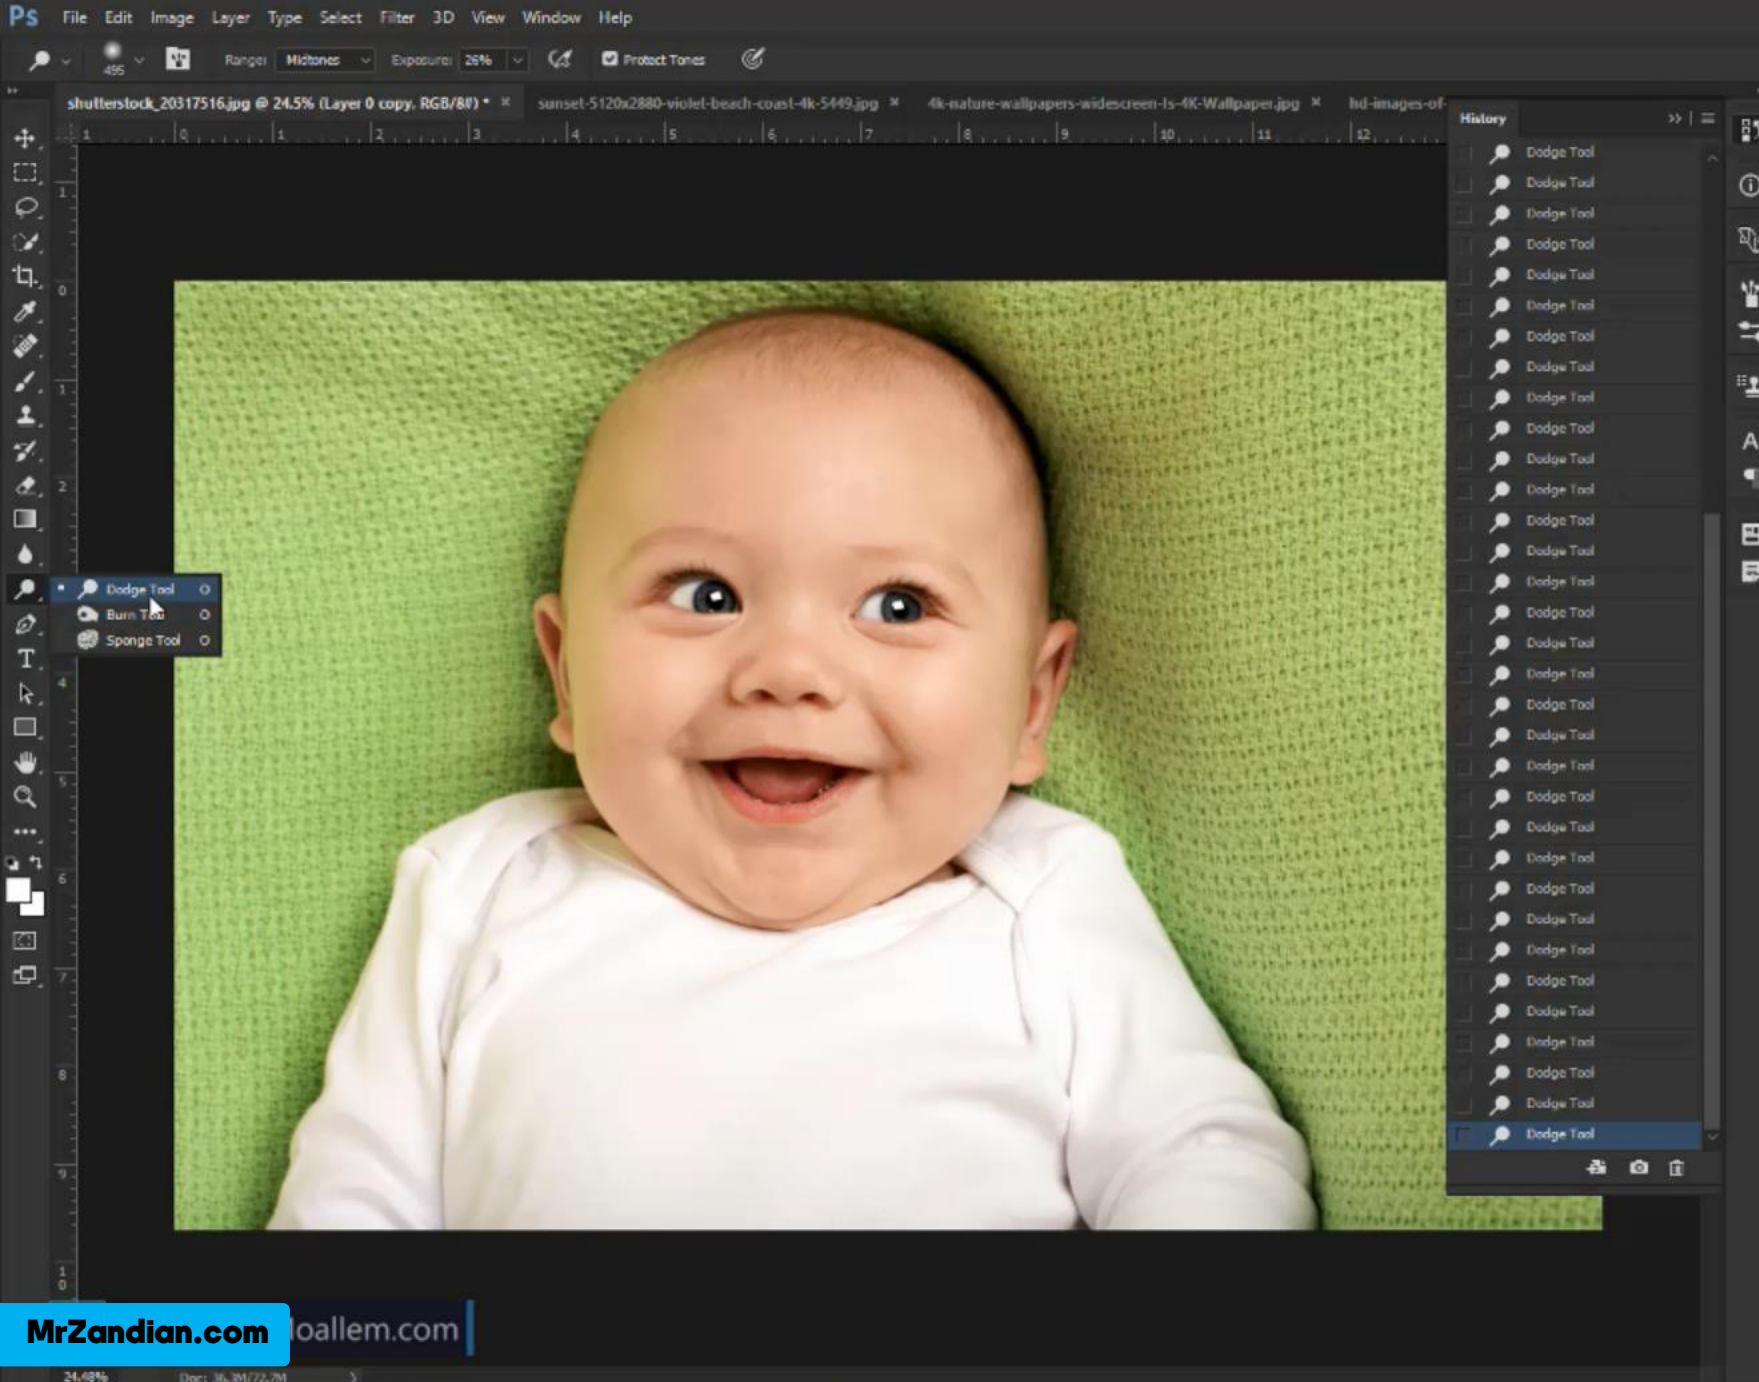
Ps File Edit Image Layer Type Select Filter 3D View Window Help

495 Range: Midtones Exposure: 26% Protect Tones

shutterstock_20317516.jpg @ 24.5% (Layer 0 copy, RGB/8#) * × sunset-5120x2880-violet-beach-coast-4k-5449.jpg × 4k-nature-wallpapers-widescreen-Is-4K-Wallpaper.jpg × hd-images-of-

1 0 1 2 3 4 5 6 7 8 9 10 11 12

History

Dodge Tool
Dodge Tool
Dodge Tool
Dodge Tool
Dodge Tool
Dodge Tool
Dodge Tool
Dodge Tool
Dodge Tool
Dodge Tool
Dodge Tool
Dodge Tool
Dodge Tool
Dodge Tool
Dodge Tool
Dodge Tool
Dodge Tool
Dodge Tool
Dodge Tool
Dodge Tool
Dodge Tool
Dodge Tool
Dodge Tool
Dodge Tool
Dodge Tool
Dodge Tool
Dodge Tool
Dodge Tool
Dodge Tool
Dodge Tool
Dodge Tool
Dodge Tool
Dodge Tool

Dodge Tool O
Burn Tool O
Sponge Tool O

MrZandian.com
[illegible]oallem.com

24.48% Doc: 36.3M/72.7M